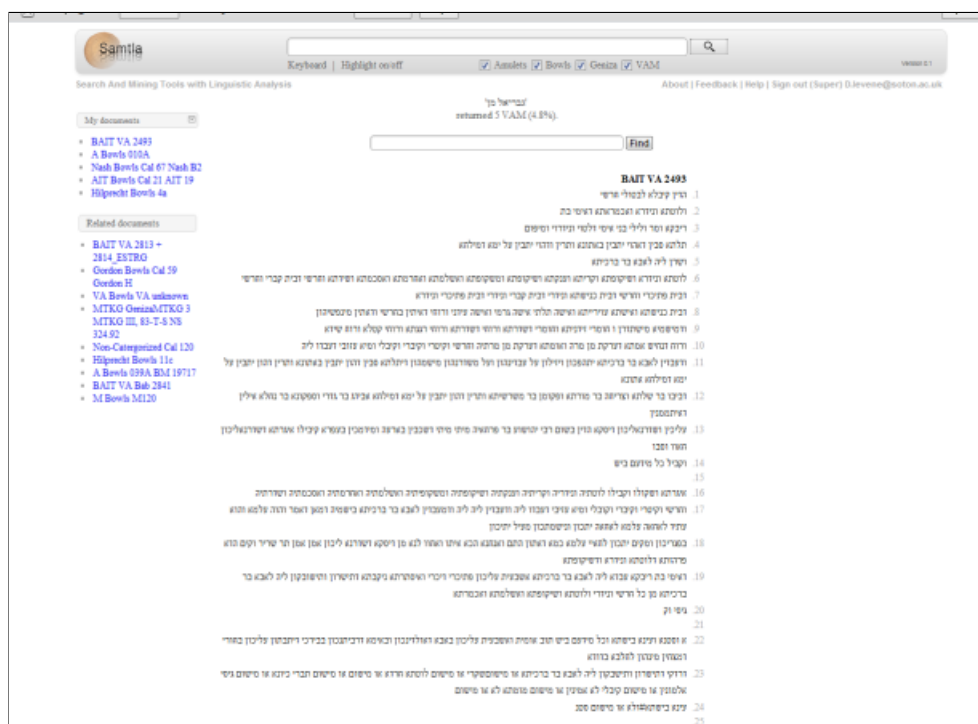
Samtla

Keyboard | Highlight on/off Amulets Bowls Geniza VAM

Version 0.1

Search And Mining Tools with Linguistic Analysis

About | Feedback | Help | Sign out (Super) D.levene@soton.ac.uk

'גבריאל מן'
returned 5 VAM (4.8%).

Find

My documents

BAIT VA 2493
A Bowls 010A
Nash Bowls Cal 67 Nash B2
AIT Bowls Cal 21 AIT 19
Hilprecht Bowls 4a

Related documents

BAIT VA 2813 + 2814_ESTRG
Gordon Bowls Cal 59 Gordon H
VA Bowls VA unknown
MTKG GenizaMTKG 3 MTKG III, 83-T-S NS 324.92
Non-Categorized Cal 120
Hilprecht Bowls 11c
A Bowls 039A BM 19717
BAIT VA Bab 2841
M Bowls M120

BAIT VA 2493

1 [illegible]
2 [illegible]
3 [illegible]
4 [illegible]
5 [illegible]
6 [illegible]
7 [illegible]
8 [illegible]
9 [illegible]
10 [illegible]
11 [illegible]
12 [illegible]
13 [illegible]
14 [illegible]
15
16 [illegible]
17 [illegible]
18 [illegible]
19 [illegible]
20 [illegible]
21
22 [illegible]
23 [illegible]
24 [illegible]
25